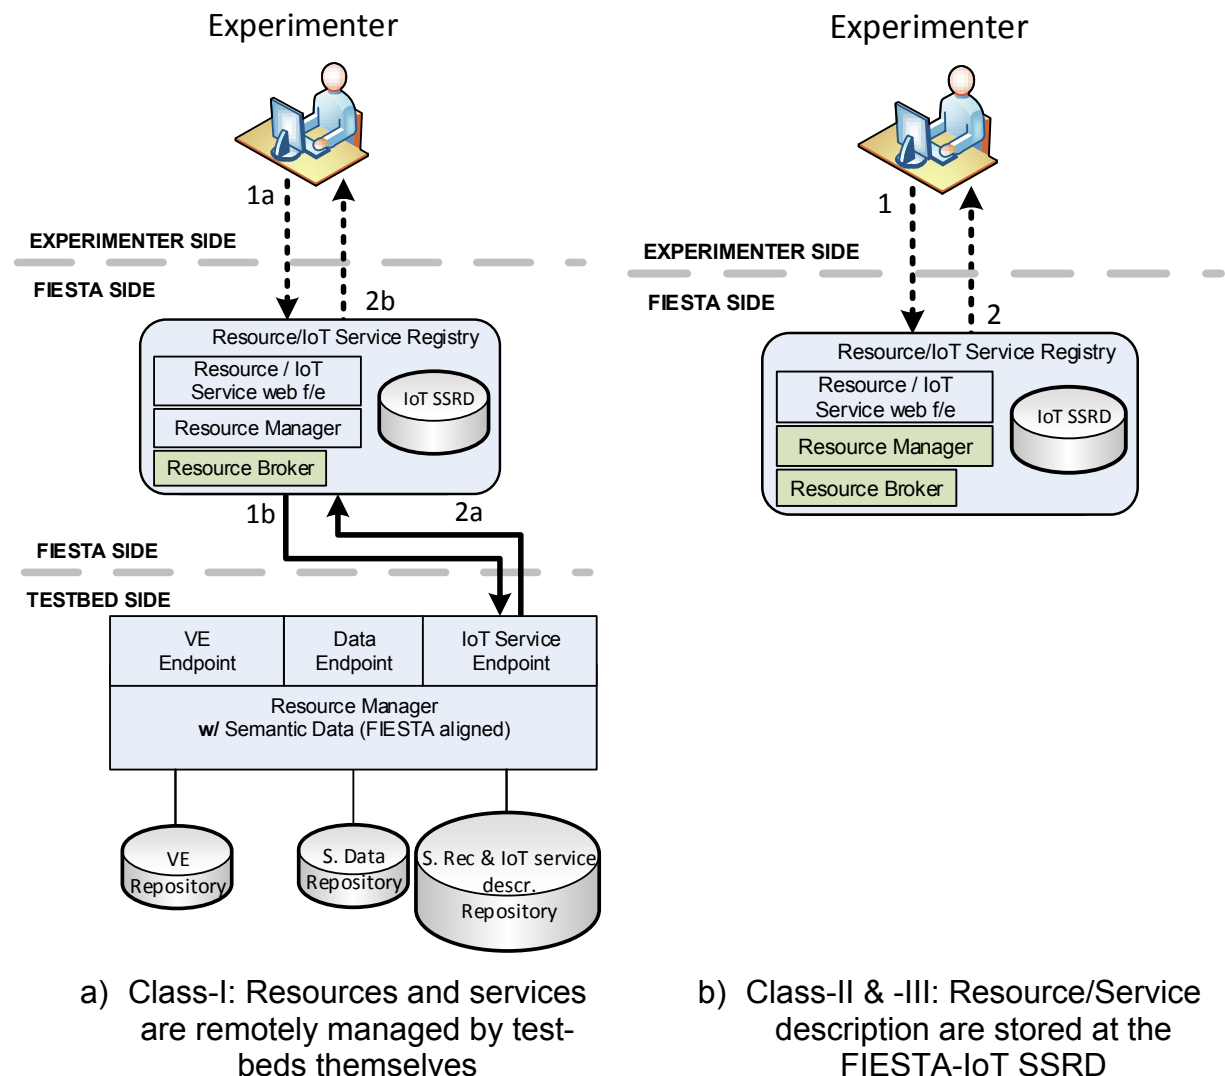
Experimenter

1a

2b

EXPERIMENTER SIDE

FIESTA SIDE

Resource/IoT Service Registry

Resource / IoT Service web f/e

Resource Manager

Resource Broker

IoT SSRD

1b

2a

FIESTA SIDE

TESTBED SIDE

VE Endpoint

Data Endpoint

IoT Service Endpoint

Resource Manager **w/** Semantic Data (FIESTA aligned)

VE Repository

S. Data Repository

S. Rec & IoT service descr. Repository

a) Class-I: Resources and services are remotely managed by testbeds themselves

Experimenter

1

2

EXPERIMENTER SIDE

FIESTA SIDE

Resource/IoT Service Registry

Resource / IoT Service web f/e

Resource Manager

Resource Broker

IoT SSRD

b) Class-II & -III: Resource/Service description are stored at the FIESTA-IoT SSRD